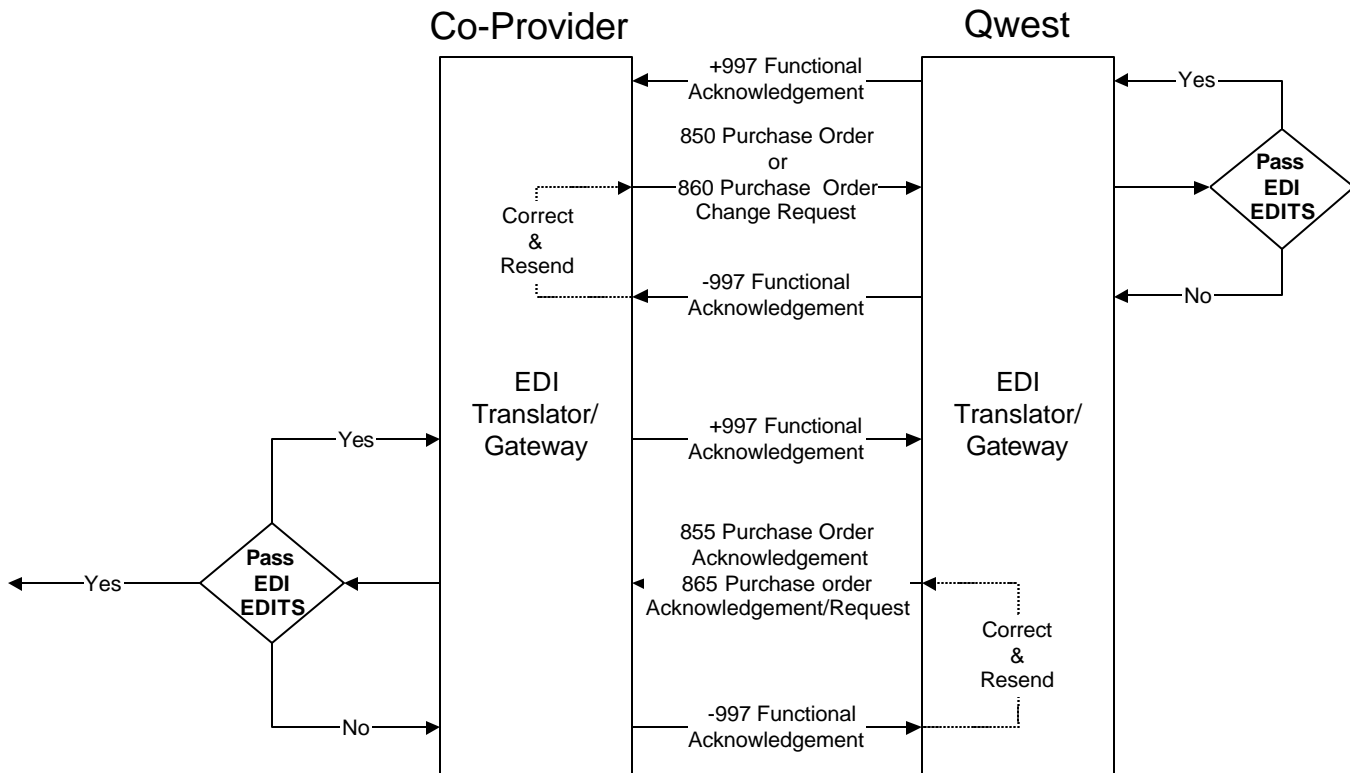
Co-Provider

Qwest

+997 Functional Acknowledgement

Yes

850 Purchase Order or 860 Purchase Order Change Request

Pass EDI EDITS

Correct & Resend

-997 Functional Acknowledgement

No

EDI Translator/ Gateway

EDI Translator/ Gateway

Yes

+997 Functional Acknowledgement

855 Purchase Order Acknowledgement 865 Purchase order Acknowledgement/Request

Yes

Pass EDI EDITS

Correct & Resend

No

-997 Functional Acknowledgement